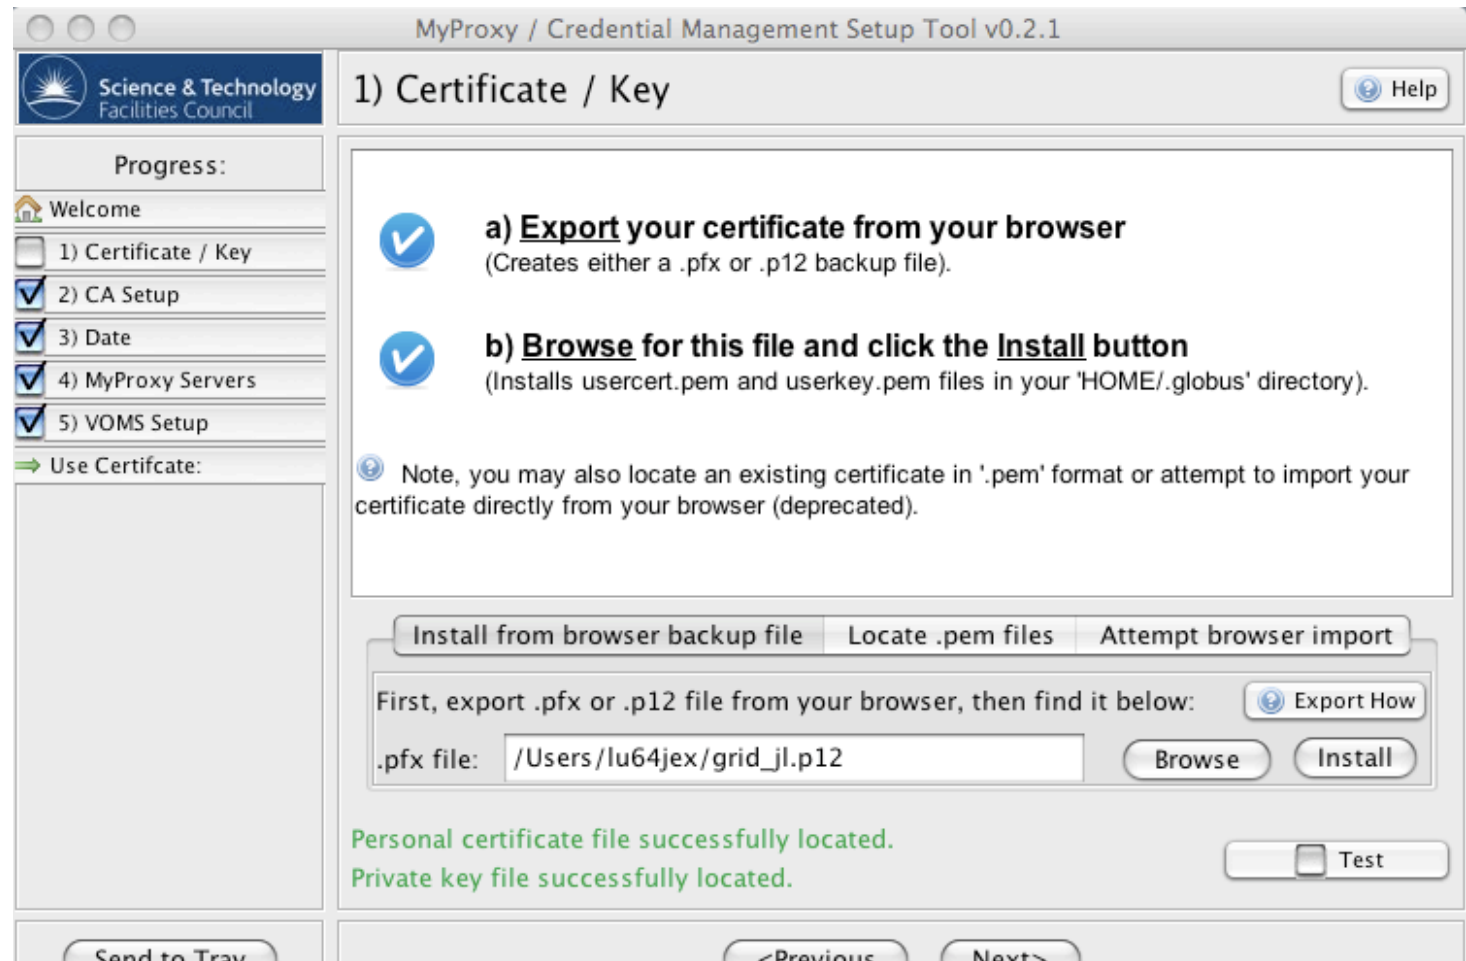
MyProxy / Credential Management Setup Tool v0.2.1

Science & Technology Facilities Council

1) Certificate / Key

Help

Progress:

Welcome

1) Certificate / Key

2) CA Setup

3) Date

4) MyProxy Servers

5) VOMS Setup

Use Certifcate:

a) Export your certificate from your browser
(Creates either a .pfx or .p12 backup file).

b) Browse for this file and click the Install button
(Installs usercert.pem and userkey.pem files in your 'HOME/.globus' directory).

Note, you may also locate an existing certificate in '.pem' format or attempt to import your certificate directly from your browser (deprecated).

Install from browser backup file | Locate .pem files | Attempt browser import

First, export .pfx or .p12 file from your browser, then find it below:

Export How

.pfx file: /Users/lu64jex/grid_jl.p12

Browse

Install

Personal certificate file successfully located.
Private key file successfully located.

Test

Send to Tray

<Previous

Next>